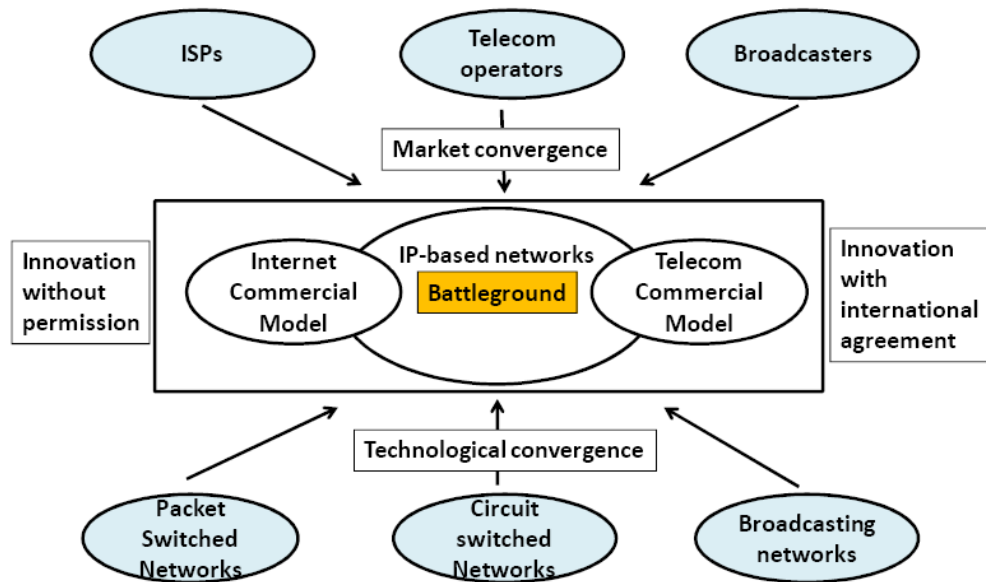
ISPs

Telecom operators

Broadcasters

Market convergence

Innovation without permission

Internet Commercial Model

IP-based networks

Battleground

Telecom Commercial Model

Innovation with international agreement

Technological convergence

Packet Switched Networks

Circuit switched Networks

Broadcasting networks